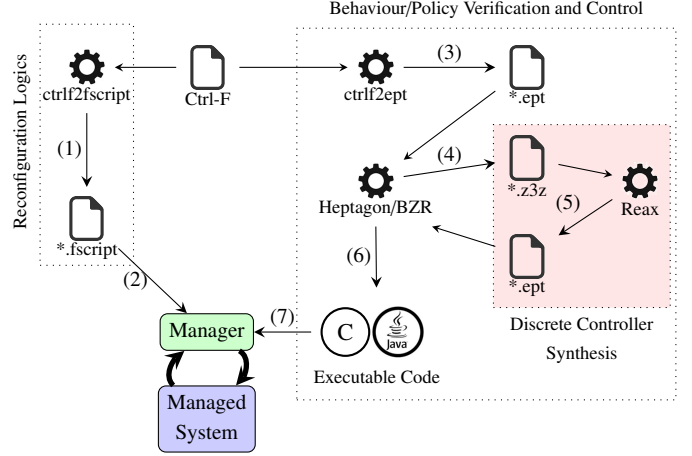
Behaviour/Policy Verification and Control

Reconfiguration Logics

ctrlf2fscript

Ctrl-F

ctrlf2ept

(3)

*.ept

(1)

(4)

*.z3z

Heptagon/BZR

Reax

(5)

*.fscript

(6)

*.ept

(2)

Manager

(7)

C

Java

Discrete Controller Synthesis

Executable Code

Managed System